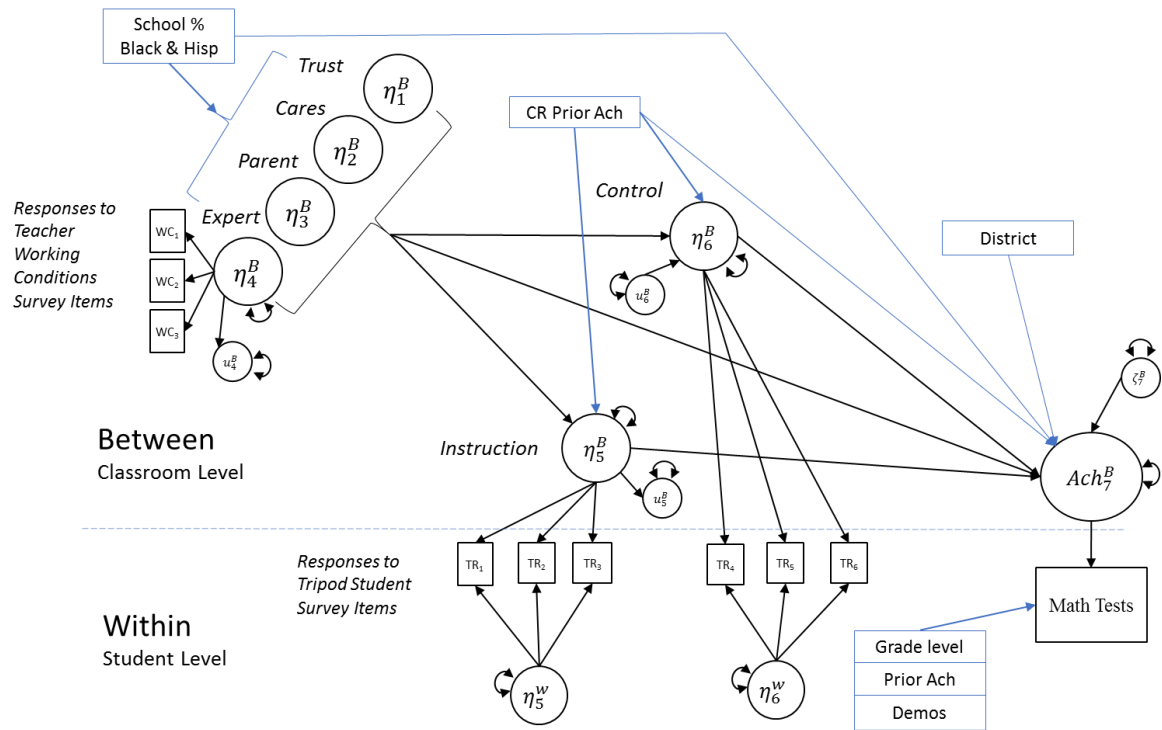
School % Black & Hisp

Trust $\eta_1^B$

Cares $\eta_2^B$

Parent $\eta_3^B$

Expert

CR Prior Ach

Control

Responses to Teacher Working Conditions Survey Items

$WC_1$
$WC_2$
$WC_3$

$\eta_4^B$

$u_4^B$

$\eta_6^B$

$u_6^B$

District

$\zeta_7^B$

Between
Classroom Level

Instruction $\eta_5^B$

$u_5^B$

$Ach_7^B$

Responses to Tripod Student Survey Items

$TR_1$ $TR_2$ $TR_3$

$TR_4$ $TR_5$ $TR_6$

Math Tests

Within
Student Level

$\eta_5^w$

$\eta_6^w$

Grade level
Prior Ach
Demos